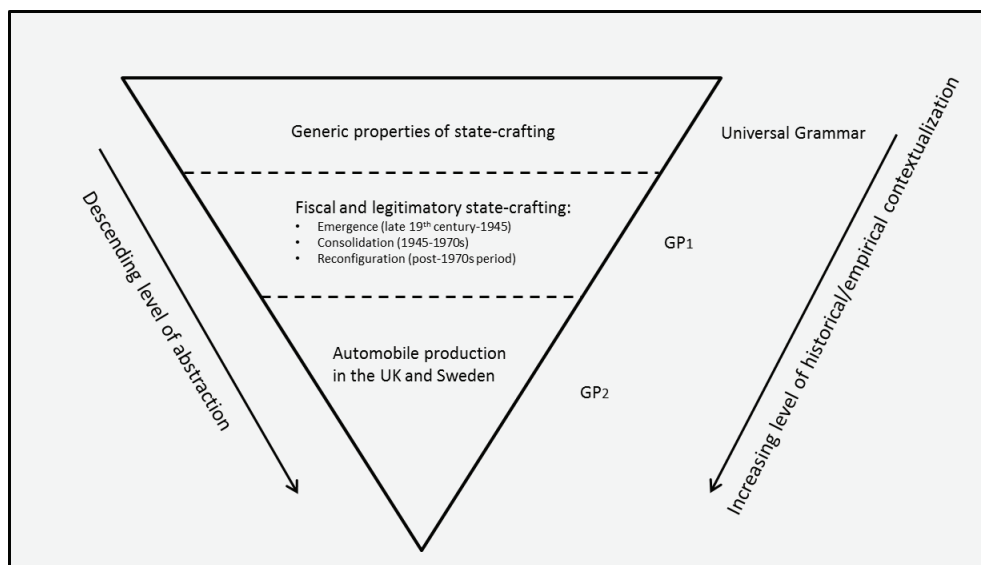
Generic properties of state-crafting

Universal Grammar

Fiscal and legitimatory state-crafting:
• Emergence (late 19$^{th}$ century-1945)
• Consolidation (1945-1970s)
• Reconfiguration (post-1970s period)

GP$_1$

Automobile production in the UK and Sweden

GP$_2$

Descending level of abstraction

Increasing level of historical/empirical contextualization